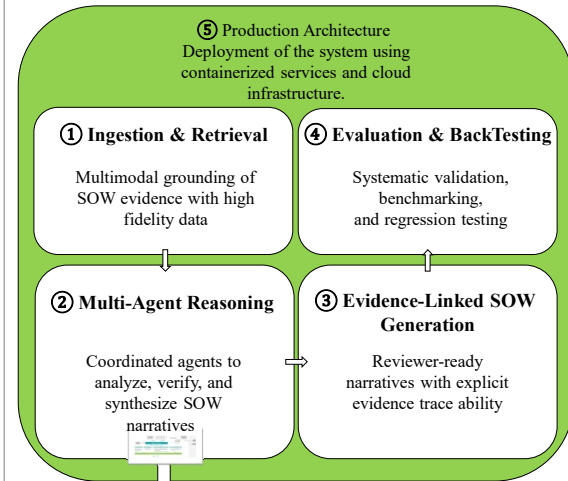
⑤ Production Architecture
Deployment of the system using containerized services and cloud infrastructure.

① Ingestion & Retrieval

Multimodal grounding of SOW evidence with high fidelity data

④ Evaluation & BackTesting

Systematic validation, benchmarking, and regression testing

② Multi-Agent Reasoning

Coordinated agents to analyze, verify, and synthesize SOW narratives

③ Evidence-Linked SOW Generation

Reviewer-ready narratives with explicit evidence trace ability